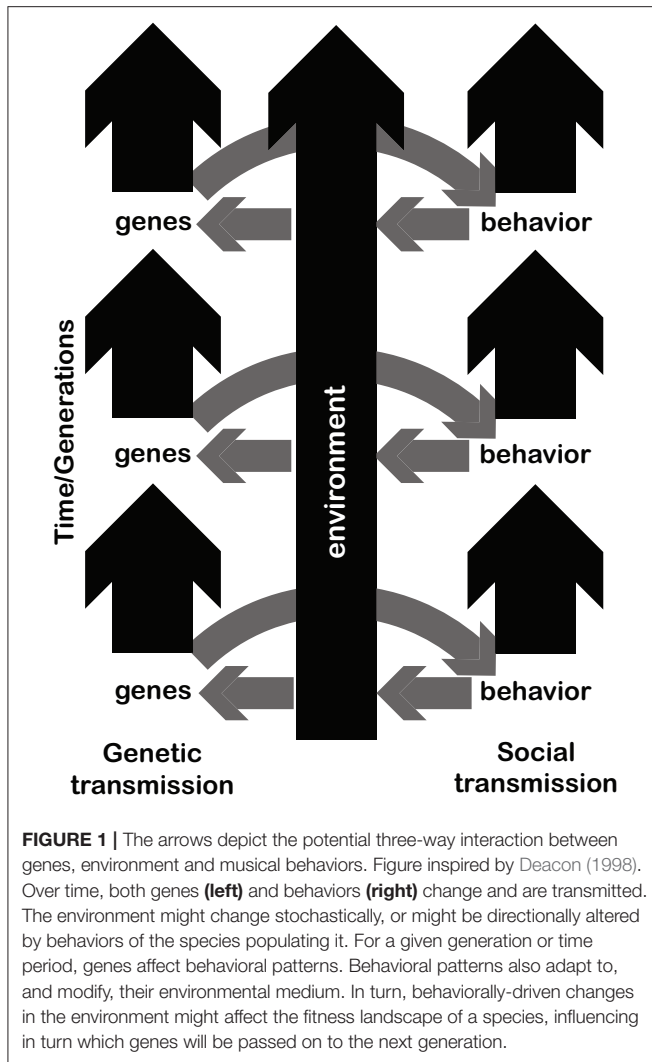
genes

behavior

Time/Generations

environment

genes

behavior

genes

behavior

Genetic transmission

Social transmission

**FIGURE 1 |** The arrows depict the potential three-way interaction between genes, environment and musical behaviors. Figure inspired by Deacon (1998). Over time, both genes **(left)** and behaviors **(right)** change and are transmitted. The environment might change stochastically, or might be directionally altered by behaviors of the species populating it. For a given generation or time period, genes affect behavioral patterns. Behavioral patterns also adapt to, and modify, their environmental medium. In turn, behaviorally-driven changes in the environment might affect the fitness landscape of a species, influencing in turn which genes will be passed on to the next generation.